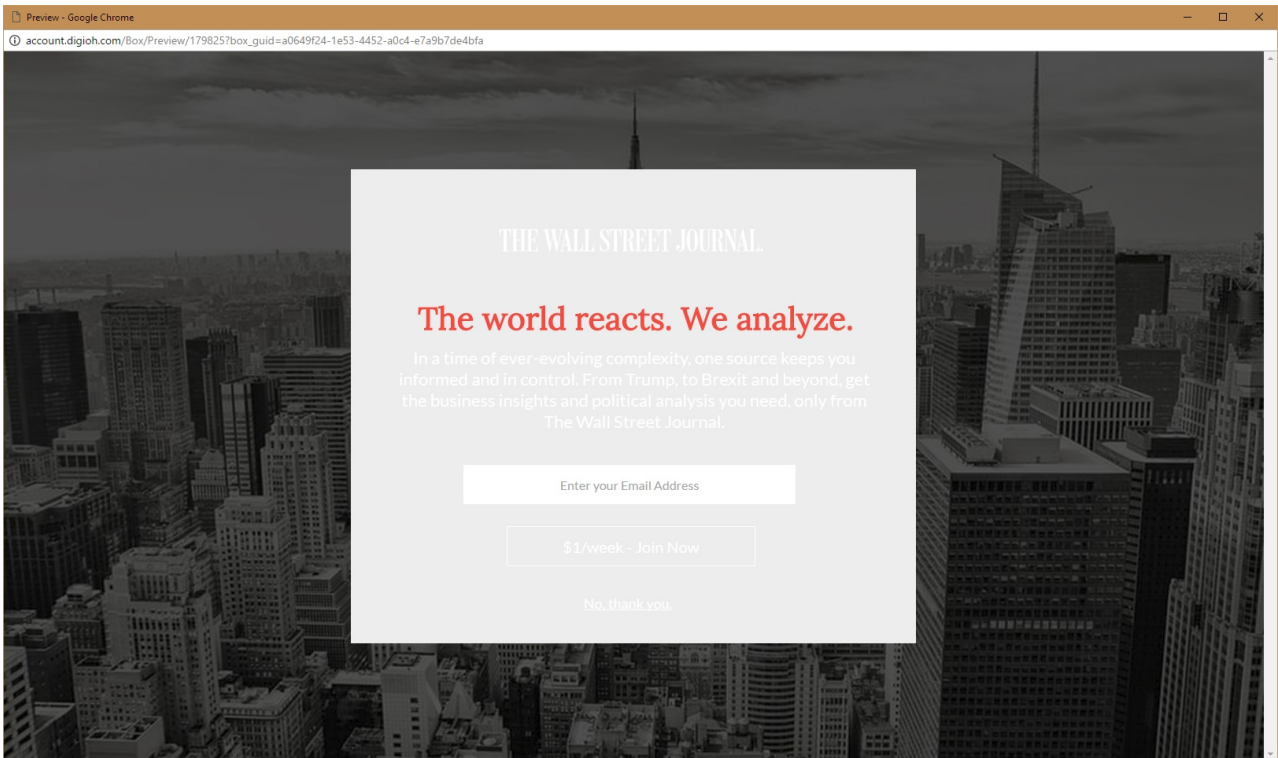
Preview - Google Chrome

account.digioh.com/Box/Preview/179825?box_guid=a0649f24-1e53-4452-a0c4-e7a9b7de4bfa

THE WALL STREET JOURNAL.

The world reacts. We analyze.

In a time of ever-evolving complexity, one source keeps you informed and in control. From Trump, to Brexit and beyond, get the business insights and political analysis you need, only from The Wall Street Journal.

Enter your Email Address

$1/week - Join Now

No, thank you.